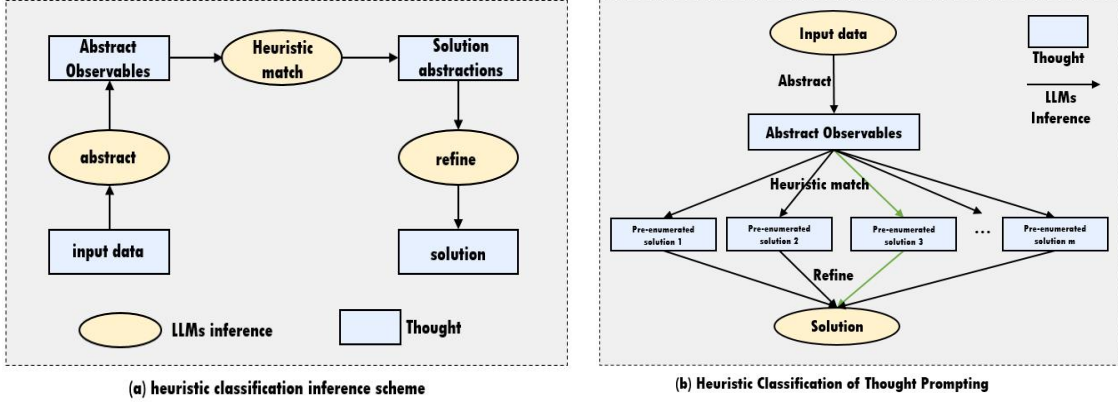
Abstract Observables

Heuristic match

Solution abstractions

abstract

refine

input data

solution

LLMs inference

Thought

(a) heuristic classification inference scheme

Input data

Thought

Abstract

LLMs Inference

Abstract Observables

Heuristic match

Pre-enumerated solution 1

Pre-enumerated solution 2

Pre-enumerated solution 3

...

Pre-enumerated solution m

Refine

Solution

(b) Heuristic Classification of Thought Prompting